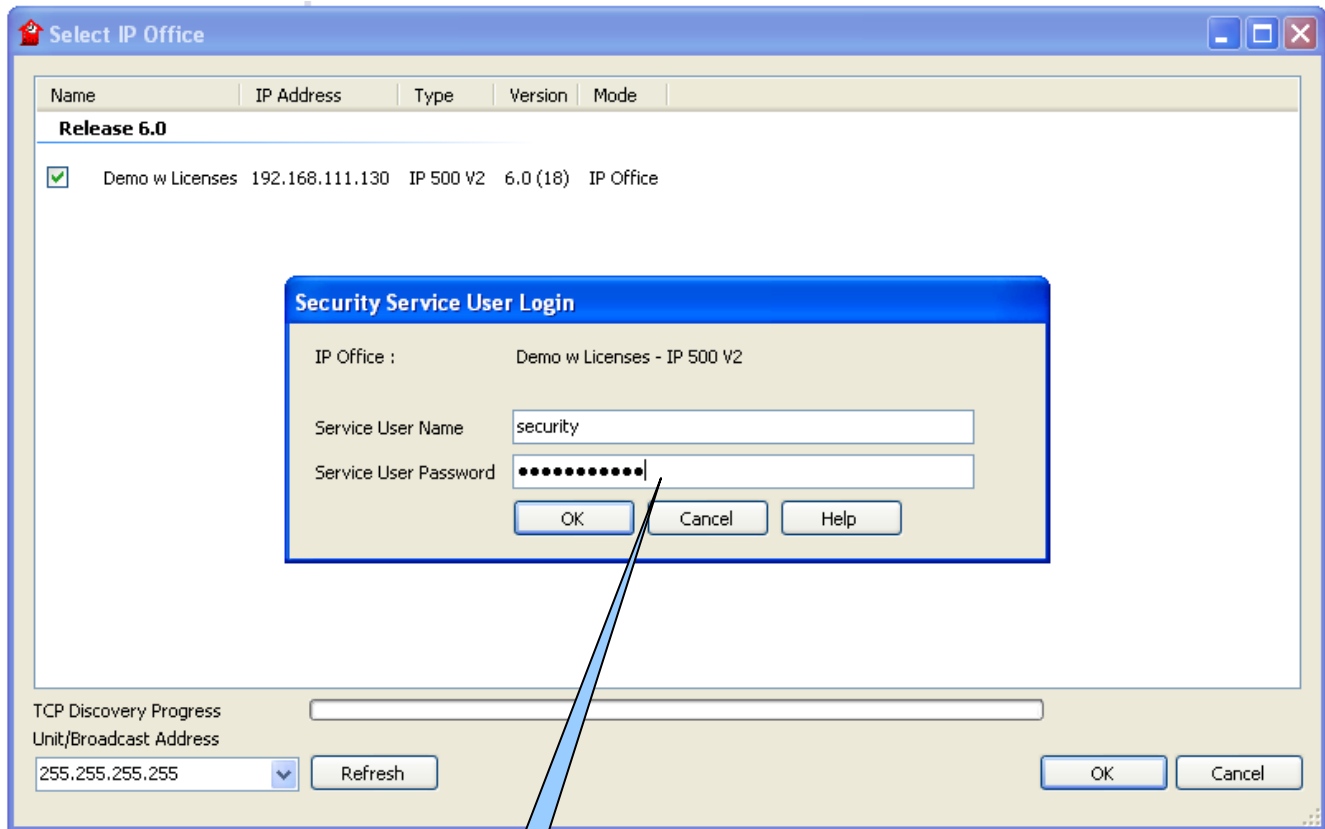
Select IP Office

| Name | IP Address | Type | Version | Mode |
|---|---|---|---|---|
| **Release 6.0** | | | | |
| Demo w Licenses | 192.168.111.130 | IP 500 V2 | 6.0 (18) | IP Office |

Security Service User Login

IP Office : Demo w Licenses - IP 500 V2

Service User Name security

Service User Password ●●●●●●●●●●●

OK Cancel Help

TCP Discovery Progress

Unit/Broadcast Address

255.255.255.255

Refresh

OK Cancel